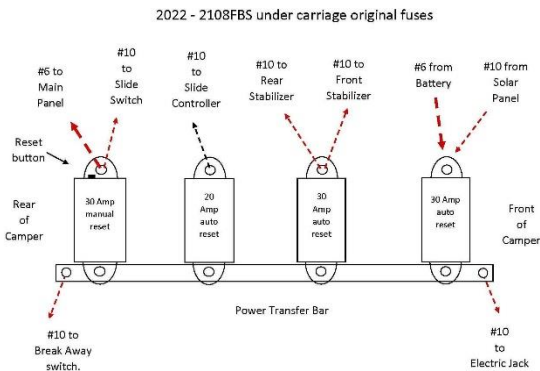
2022 - 2108FBS under carriage original fuses

#6 to Main Panel

#10 to Slide Switch

#10 to Slide Controller

#10 to Rear Stabilizer

#10 to Front Stabilizer

#6 from Battery

#10 from Solar Panel

Reset button

Rear of Camper

30 Amp manual reset

20 Amp auto reset

30 Amp auto reset

30 Amp auto reset

Front of Camper

Power Transfer Bar

#10 to Break Away switch.

#10 to Electric Jack